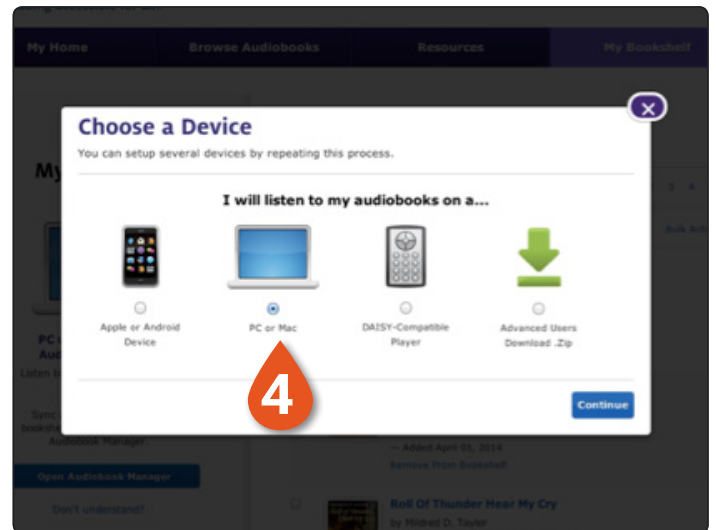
My Home

Browse Audiobooks

Resources

My Bookshelf

Choose a Device

You can setup several devices by repeating this process.

I will listen to my audiobooks on a...

Apple or Android Device

PC or Mac

DAISY-Compatible Player

Advanced Users Download .Zip

4

Continue

My

PC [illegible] Au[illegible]

Listen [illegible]

Sync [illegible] bookshe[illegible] Audiobook Manager.

Open Audiobook Manager

Don't understand?

— Added April 05, 2014

Remove From Bookshelf

Roll Of Thunder Hear My Cry

by Mildred D. Taylor

3 4

Bulk Acti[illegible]